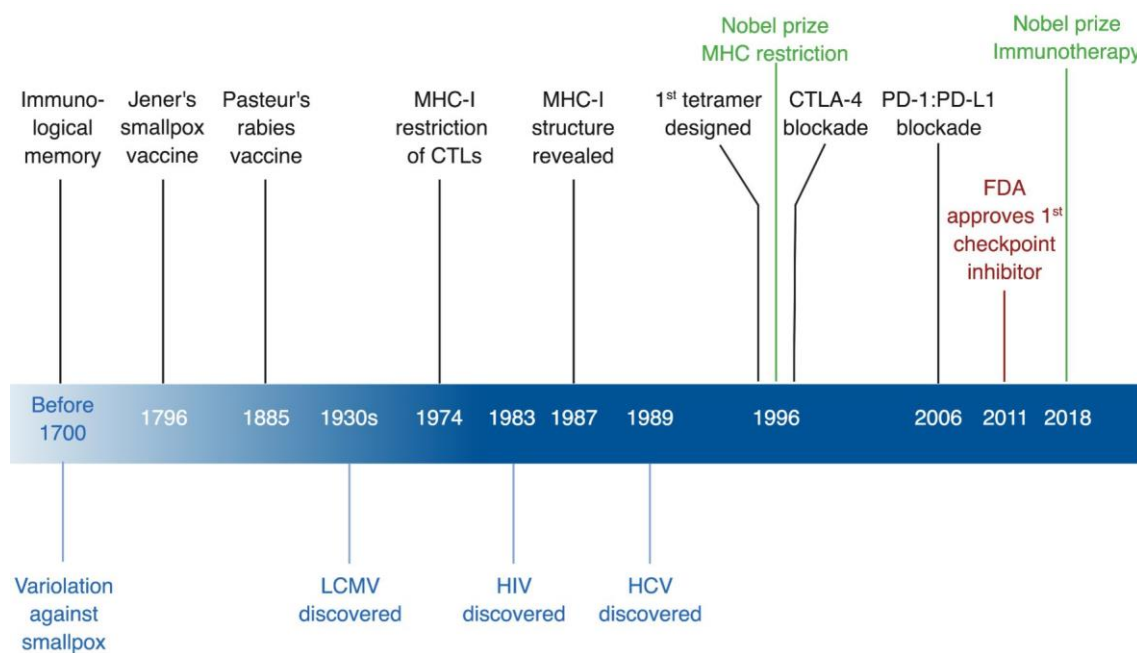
Nobel prize MHC restriction

Nobel prize Immunotherapy

Immunological memory

Jener's smallpox vaccine

Pasteur's rabies vaccine

MHC-I restriction of CTLs

MHC-I structure revealed

1st tetramer designed

CTLA-4 blockade

PD-1:PD-L1 blockade

FDA approves 1st checkpoint inhibitor

Before 1700

1796

1885

1930s

1974

1983

1987

1989

1996

2006

2011

2018

Variolation against smallpox

LCMV discovered

HIV discovered

HCV discovered